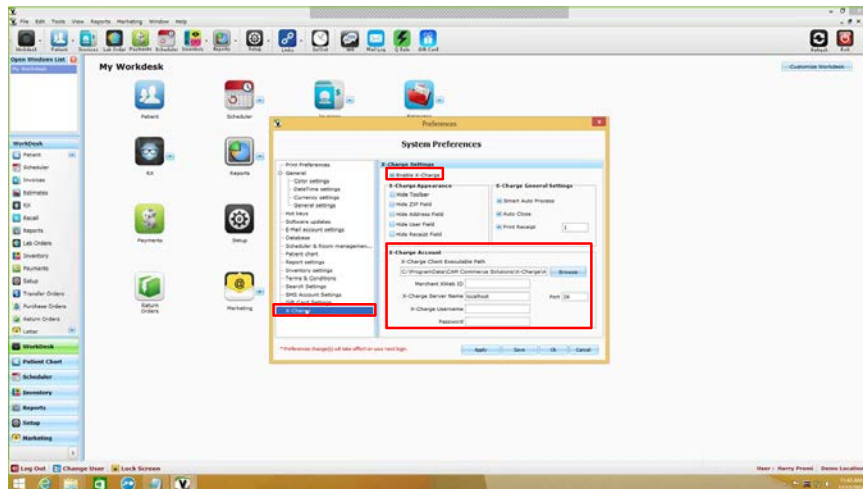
File Edit Tools View Reports Marketing Window Help

Workdesk Patient Invoices Lab Order Payments Scheduler Inventory Reports Setup Links SoftMail SMS MailLog Q Rate Gift Card

Refresh Exit

Open Windows List
My Workdesk

My Workdesk

Customize Workdesk

Patient Scheduler Invoices Estimates

RX Reports

Payments Setup

Return Orders Marketing

Workdesk
Patient
Scheduler
Invoices
Estimates
RX
Recall
Reports
Lab Orders
Inventory
Payments
Setup
Transfer Orders
Purchase Orders
Return Orders
Letter

Workdesk
Patient Chart
Scheduler
Inventory
Reports
Setup
Marketing

Preferences

System Preferences

Print Preferences
General
Color settings
Date/Time settings
Currency settings
General settings
Hot Keys
Software updates
E-Mail account settings
Database
Scheduler & Room management
Patient chart
Report settings
Inventory settings
Terms & Conditions
Search Settings
SMS Account Settings
Gift Card Settings
X-Charge

X-Charge Settings
Enable X-Charge

X-Charge Appearance
Hide Toolbar
Hide ZIP Field
Hide Address Field
Hide User Field
Hide Receipt Field

X-Charge General Settings
Smart Auto Process
Auto Close
Print Receipt 1

X-Charge Account
X-Charge Client Executable Path
C:\ProgramData\CAM Commerce Solutions\X-Charge\X Browse
Merchant XWeb ID
X-Charge Server Name localhost Port 24
X-Charge Username
Password

* Preferences change(s) will take effect on your next login.

Apply Save Ok Cancel

Log Out Change User Lock Screen

User : Harry Premi Demo Location